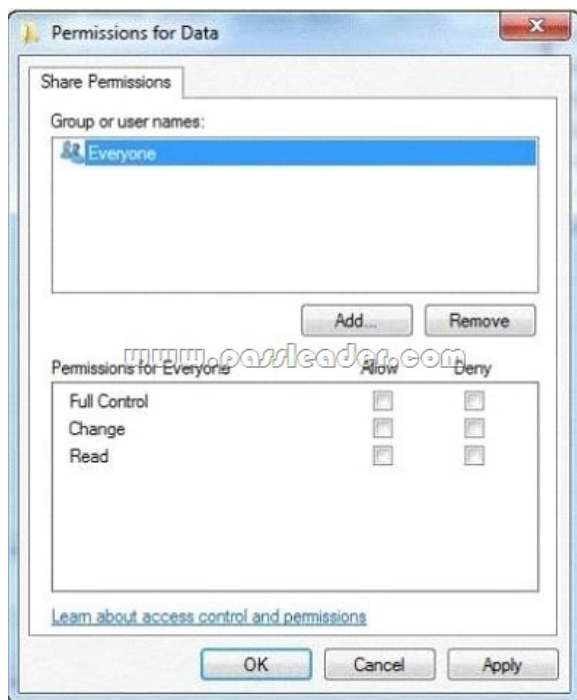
Permissions for Data

Share Permissions

Group or user names:

Everyone

Add...

Remove

www.passleader.com

Permissions for Everyone

Allow

Deny

Full Control

Change

Read

Learn about access control and permissions

OK

Cancel

Apply